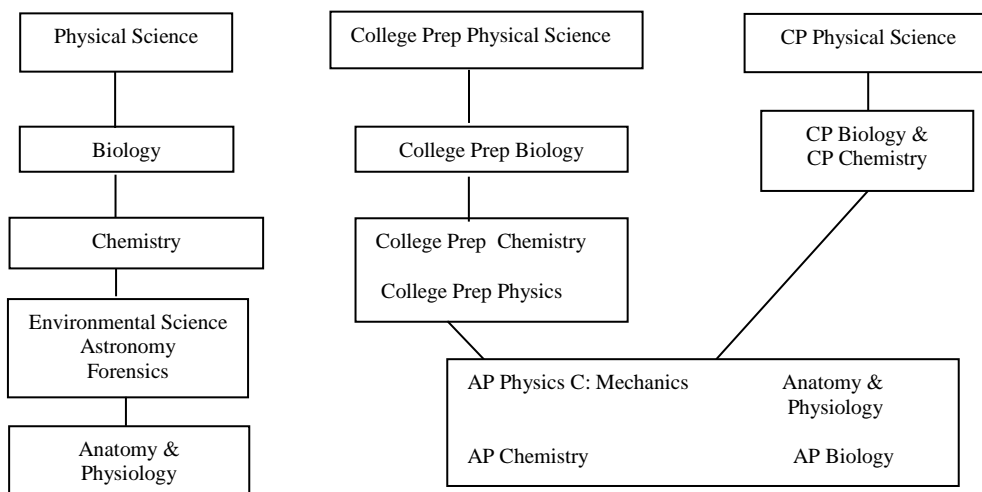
Physical Science

Biology

Chemistry

Environmental Science
Astronomy
Forensics

Anatomy &
Physiology

College Prep Physical Science

College Prep Biology

College Prep Chemistry

College Prep Physics

CP Physical Science

CP Biology &
CP Chemistry

AP Physics C: Mechanics

Anatomy &
Physiology

AP Chemistry

AP Biology